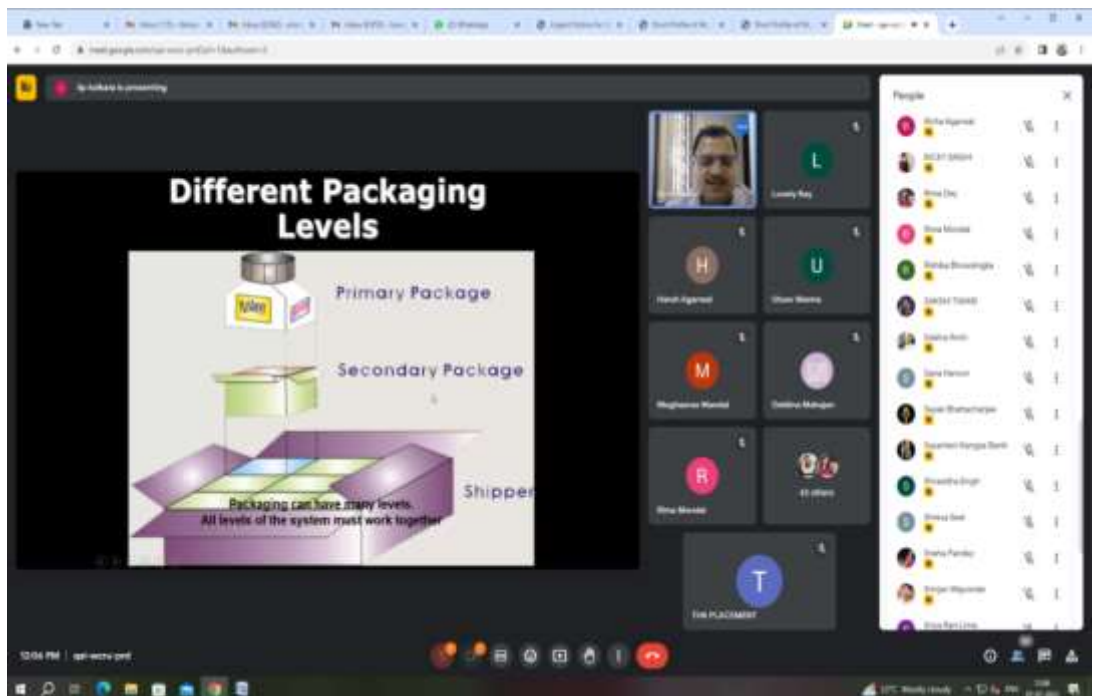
Different Packaging Levels

Primary Package

Secondary Package

Shipper

Packaging can have many levels.
All levels of the system must work together

People

L
Lovely Ray

H
Harsh Agarwal

U
Utsav Sharma

M
Meghasree Mondal

Debdina Mahajan

R
Rina Biswas

43 others

T
TIH PLACEMENT

12:06 PM | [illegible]